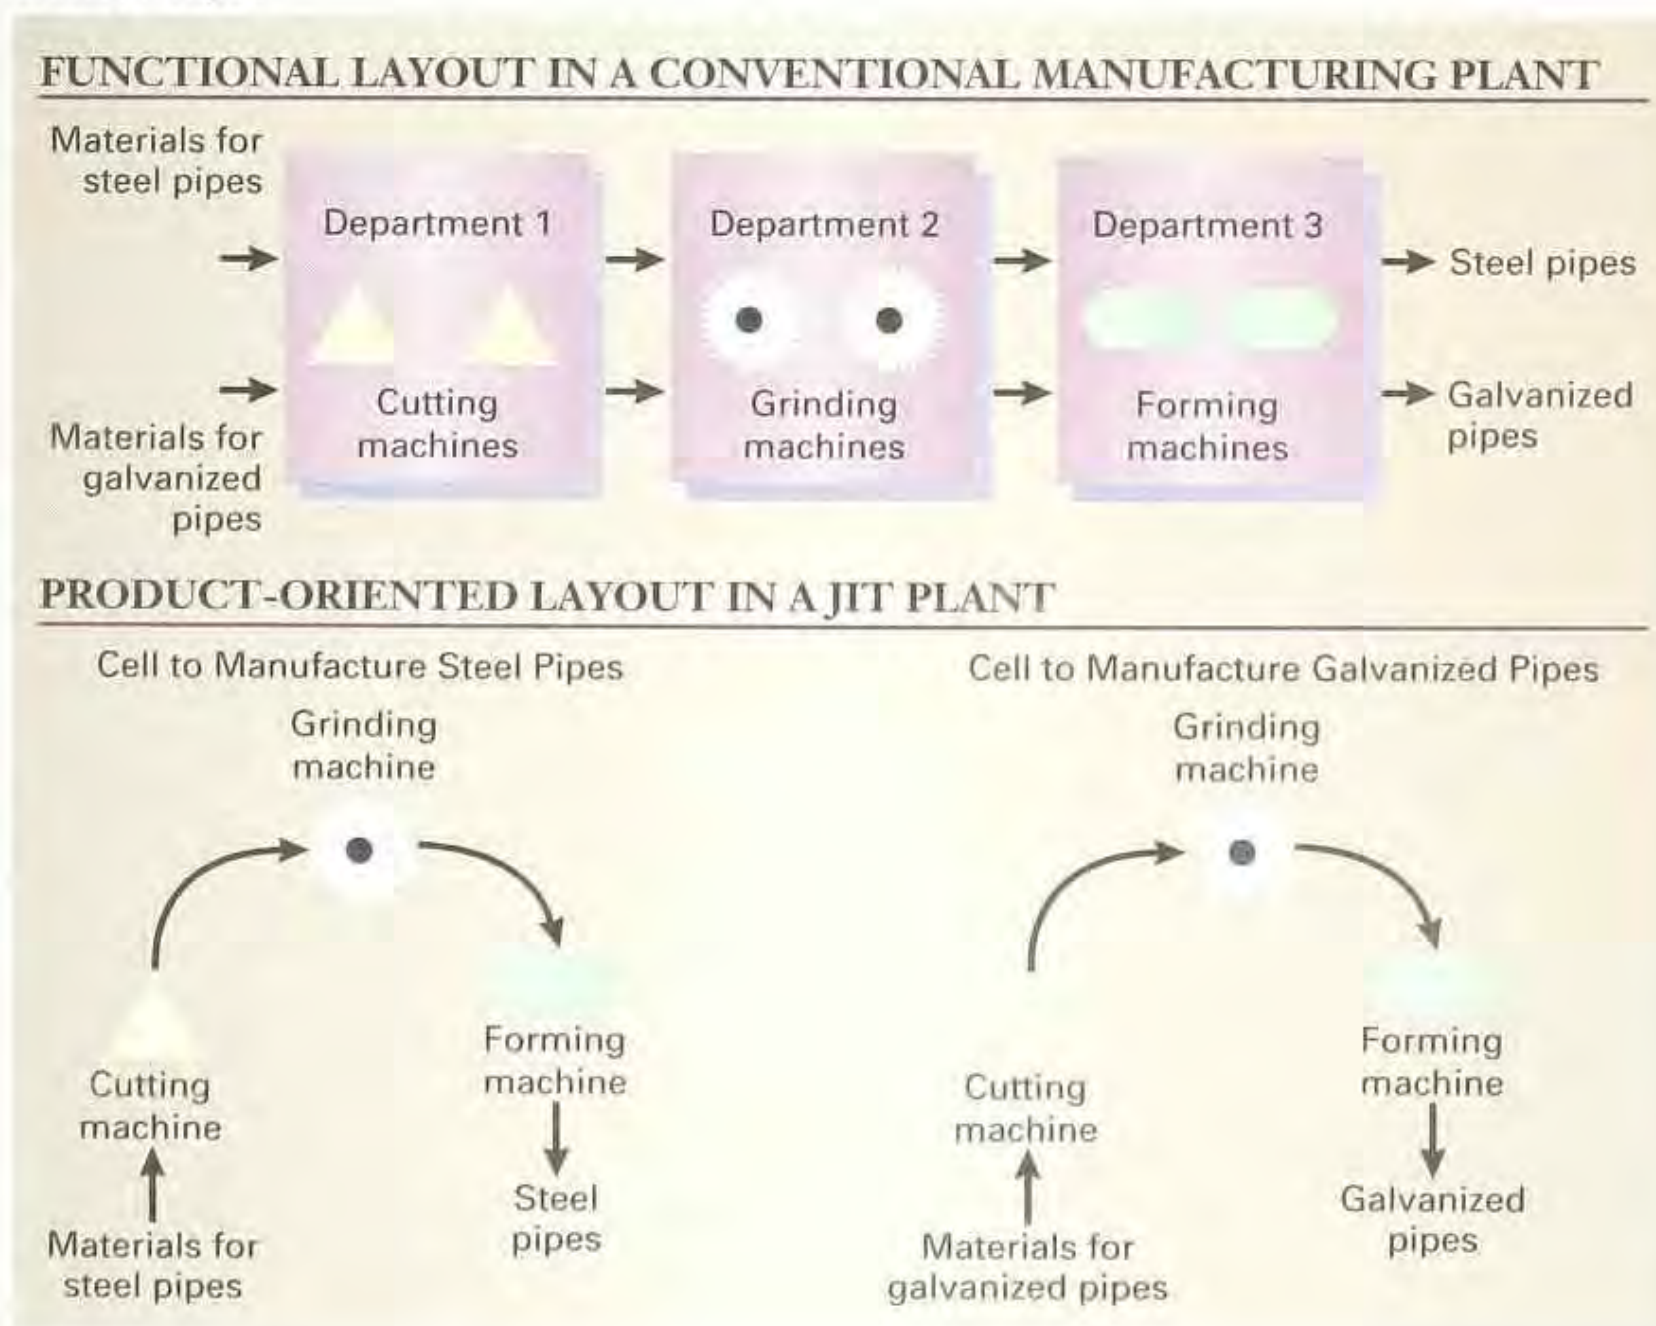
FUNCTIONAL LAYOUT IN A CONVENTIONAL MANUFACTURING PLANT

Materials for steel pipes

Materials for galvanized pipes

Department 1

Cutting machines

Department 2

Grinding machines

Department 3

Forming machines

Steel pipes

Galvanized pipes

PRODUCT-ORIENTED LAYOUT IN A JIT PLANT

Cell to Manufacture Steel Pipes

Grinding machine

Cutting machine

Materials for steel pipes

Forming machine

Steel pipes

Cell to Manufacture Galvanized Pipes

Grinding machine

Cutting machine

Materials for galvanized pipes

Forming machine

Galvanized pipes